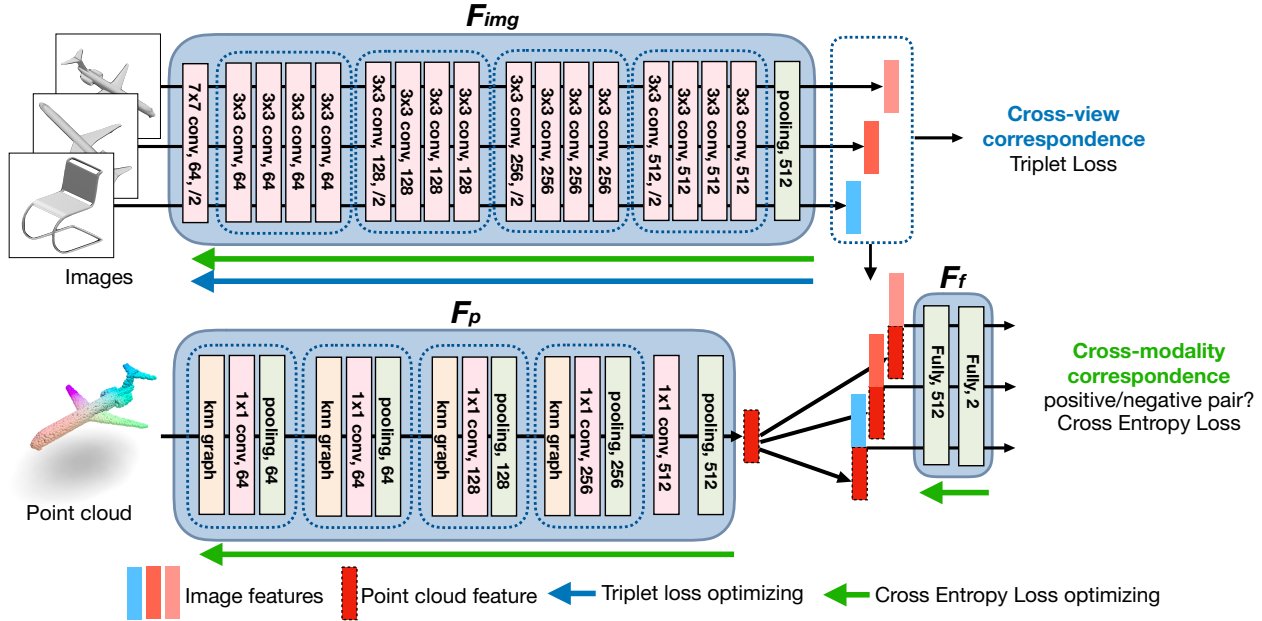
$F_{img}$

7x7 conv, 64, /2

3x3 conv, 64

3x3 conv, 64

3x3 conv, 64

3x3 conv, 64

3x3 conv, 128, /2

3x3 conv, 128

3x3 conv, 128

3x3 conv, 128

3x3 conv, 256, /2

3x3 conv, 256

3x3 conv, 256

3x3 conv, 256

3x3 conv, 512, /2

3x3 conv, 512

3x3 conv, 512

3x3 conv, 512

pooling, 512

Cross-view correspondence
Triplet Loss

Images

$F_f$

$F_p$

knn graph

1x1 conv, 64

pooling, 64

knn graph

1x1 conv, 64

pooling, 64

knn graph

1x1 conv, 128

pooling, 128

knn graph

1x1 conv, 256

pooling, 256

1x1 conv, 512

pooling, 512

Fully, 512

Fully, 2

Cross-modality correspondence
positive/negative pair?
Cross Entropy Loss

Point cloud

Image features

Point cloud feature

Triplet loss optimizing

Cross Entropy Loss optimizing